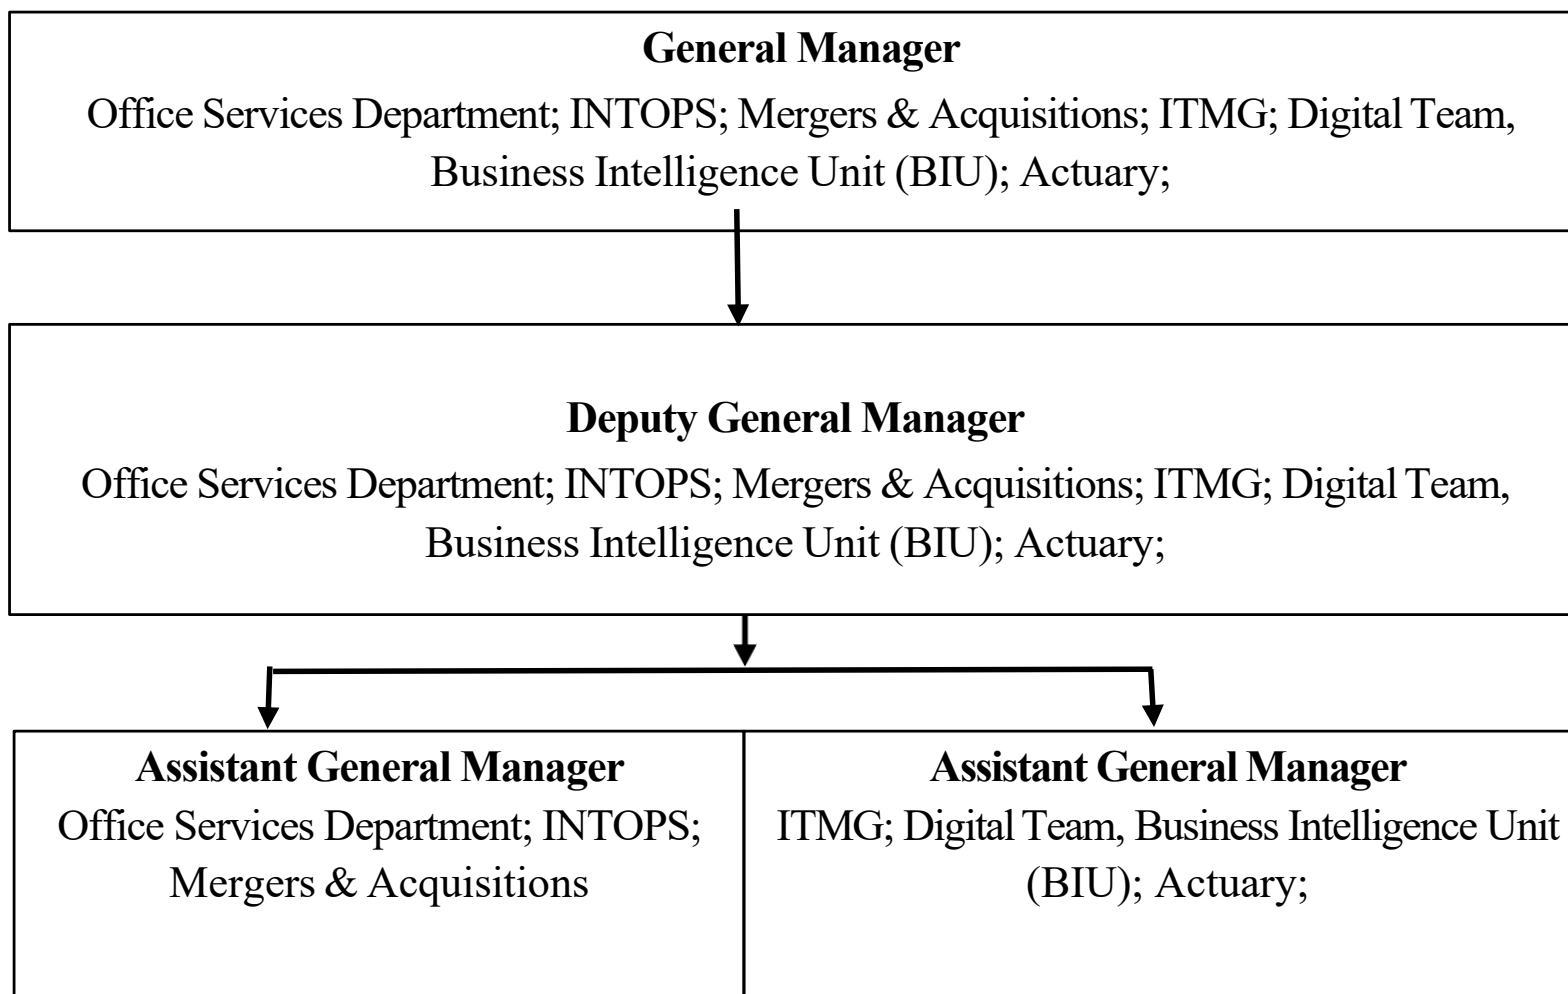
General Manager
Office Services Department; INTOPS; Mergers & Acquisitions; ITMG; Digital Team, Business Intelligence Unit (BIU); Actuary;

Deputy General Manager
Office Services Department; INTOPS; Mergers & Acquisitions; ITMG; Digital Team, Business Intelligence Unit (BIU); Actuary;

Assistant General Manager
Office Services Department; INTOPS; Mergers & Acquisitions

Assistant General Manager
ITMG; Digital Team, Business Intelligence Unit (BIU); Actuary;